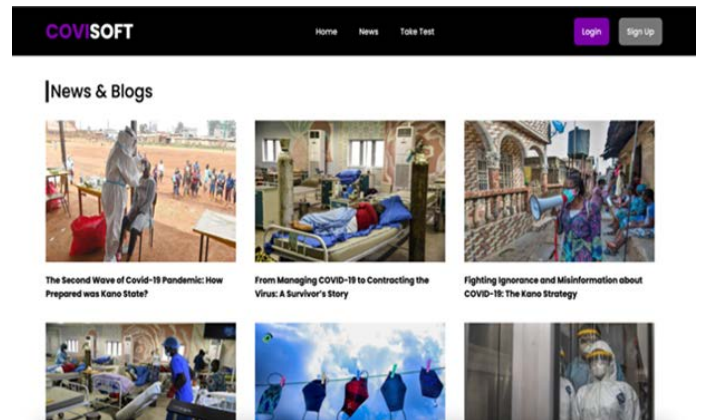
COVISOFT

Home News Take Test

Login Sign Up

News & Blogs

The Second Wave of Covid-19 Pandemic: How Prepared was Kano State?

From Managing COVID-19 to Contracting the Virus: A Survivor's Story

Fighting Ignorance and Misinformation about COVID-19: The Kano Strategy